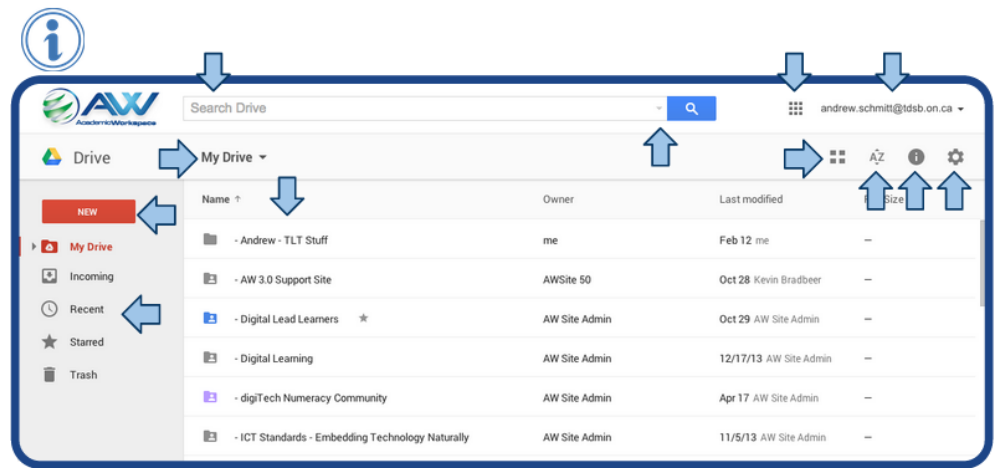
AW
AcademicWorkspace

Search Drive

andrew.schmitt@tdsb.on.ca

Drive

My Drive

NEW

My Drive
Incoming
Recent
Starred
Trash

| Name ↑ | Owner | Last modified | File Size |
|---|---|---|---|
| - Andrew - TLT Stuff | me | Feb 12 me | — |
| - AW 3.0 Support Site | AWSite 50 | Oct 28 Kevin Bradbeer | — |
| - Digital Lead Learners | AW Site Admin | Oct 29 AW Site Admin | — |
| - Digital Learning | AW Site Admin | 12/17/13 AW Site Admin | — |
| - digiTech Numeracy Community | AW Site Admin | Apr 17 AW Site Admin | — |
| - ICT Standards - Embedding Technology Naturally | AW Site Admin | 11/5/13 AW Site Admin | — |